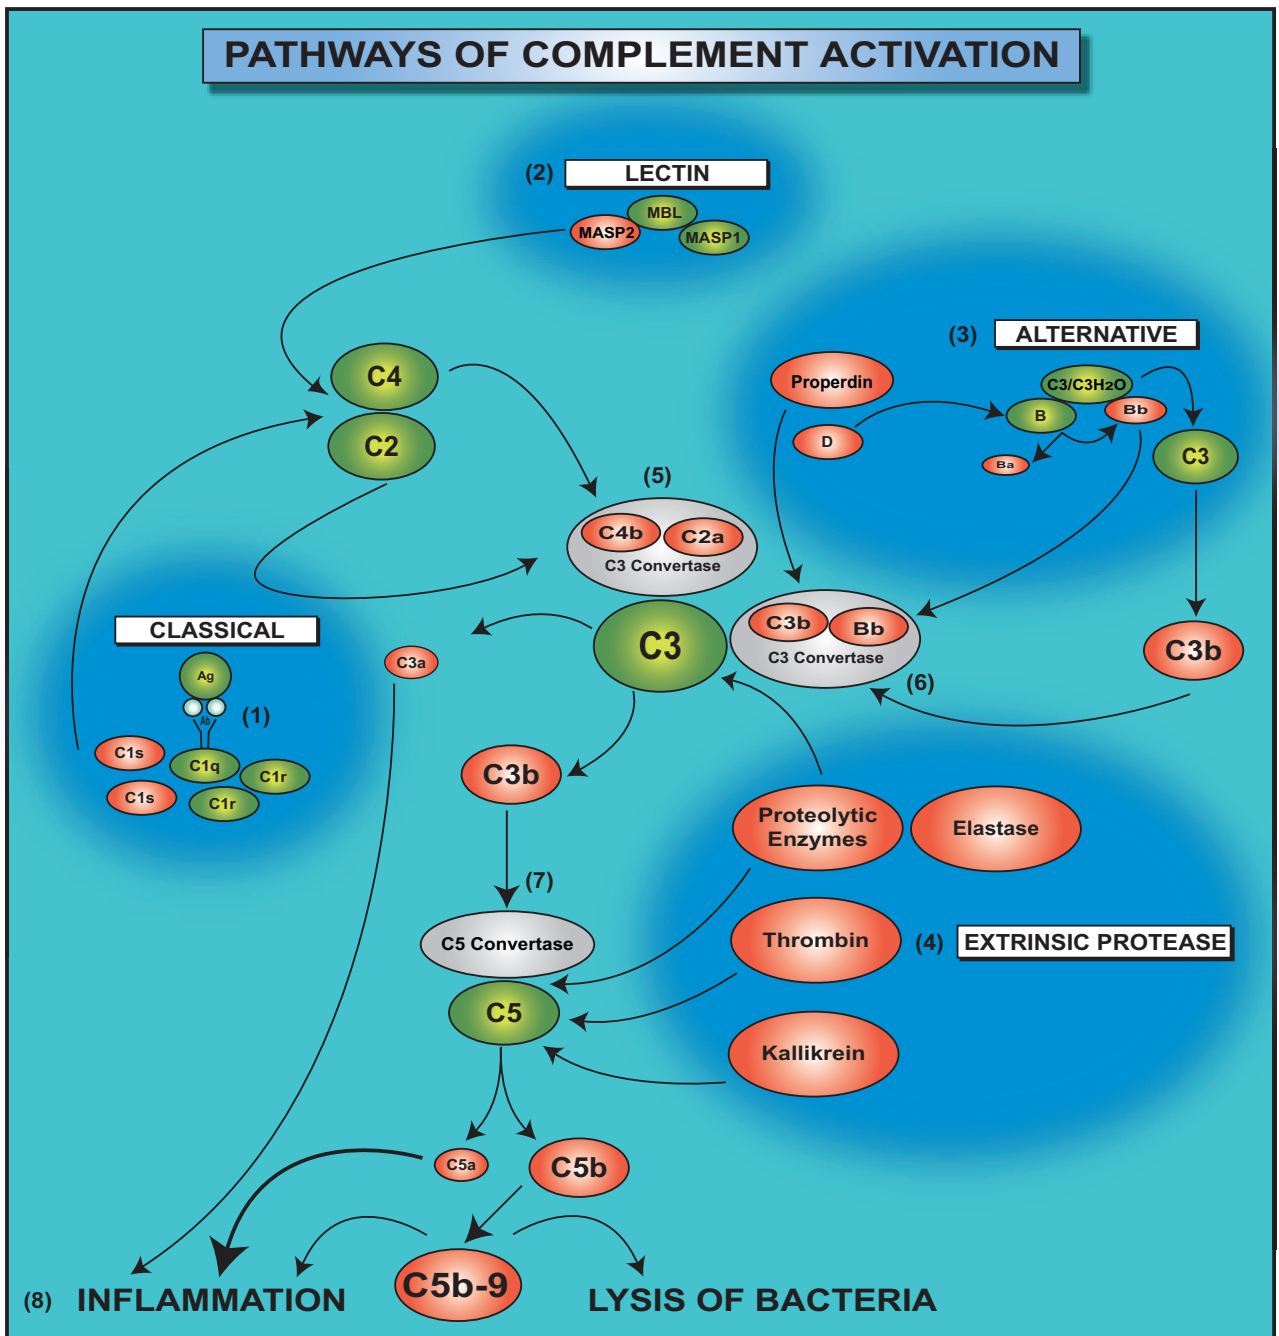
PATHWAYS OF COMPLEMENT ACTIVATION

(2) LECTIN

MBL
MASP2
MASP1

(3) ALTERNATIVE

Properdin
C3/C3H2O
B
Bb
D
Ba
C3

C4
C2

(5)
C4b
C2a
C3 Convertase

CLASSICAL

Ag
Ab
(1)
C1s
C1q
C1r
C1s
C1r

C3a
C3
C3b
Bb
C3 Convertase
(6)
C3b

C3b

Proteolytic Enzymes
Elastase

(7)

C5 Convertase
Thrombin
(4) EXTRINSIC PROTEASE
C5
Kallikrein

C5a
C5b

(8) INFLAMMATION
C5b-9
LYSIS OF BACTERIA